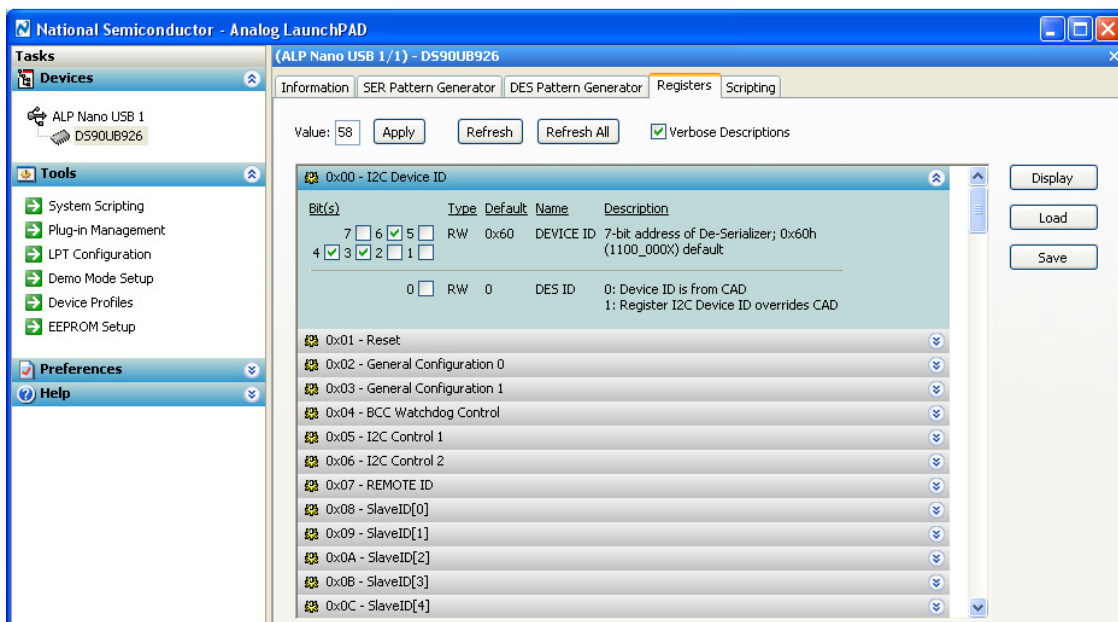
National Semiconductor - Analog LaunchPAD

Tasks
Devices
ALP Nano USB 1
DS90UB926

Tools
System Scripting
Plug-in Management
LPT Configuration
Demo Mode Setup
Device Profiles
EEPROM Setup

Preferences
Help

(ALP Nano USB 1/1) - DS90UB926

Information | SER Pattern Generator | DES Pattern Generator | Registers | Scripting

Value: 58 Apply Refresh Refresh All Verbose Descriptions

0x00 - I2C Device ID

| Bit(s) | Type | Default | Name | Description |
|---|---|---|---|---|
| 7 6 5 4 3 2 1 | RW | 0x60 | DEVICE ID | 7-bit address of De-Serializer; 0x60h (1100_000X) default |
| 0 | RW | 0 | DES ID | 0: Device ID is from CAD 1: Register I2C Device ID overrides CAD |

0x01 - Reset
0x02 - General Configuration 0
0x03 - General Configuration 1
0x04 - BCC Watchdog Control
0x05 - I2C Control 1
0x06 - I2C Control 2
0x07 - REMOTE ID
0x08 - SlaveID[0]
0x09 - SlaveID[1]
0x0A - SlaveID[2]
0x0B - SlaveID[3]
0x0C - SlaveID[4]

Display
Load
Save